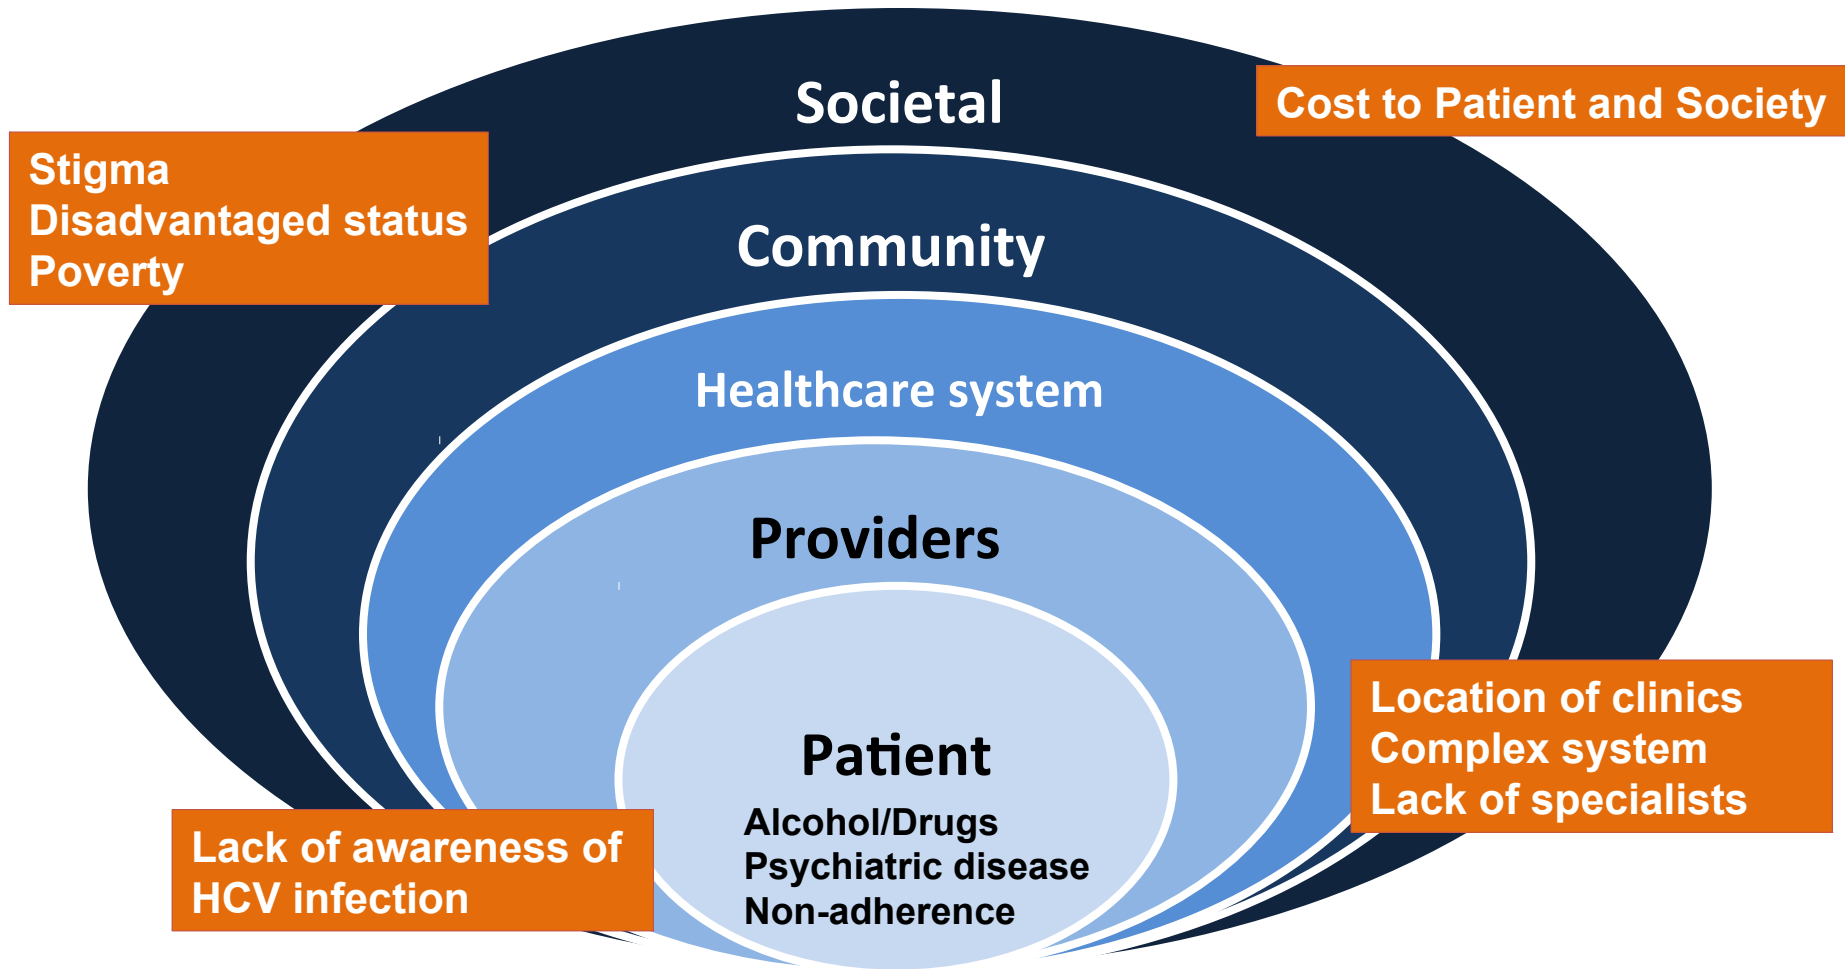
Societal

Cost to Patient and Society

Stigma
Disadvantaged status
Poverty

Community

Healthcare system

Providers

Location of clinics
Complex system
Lack of specialists

Patient

Alcohol/Drugs
Psychiatric disease
Non-adherence

Lack of awareness of HCV infection